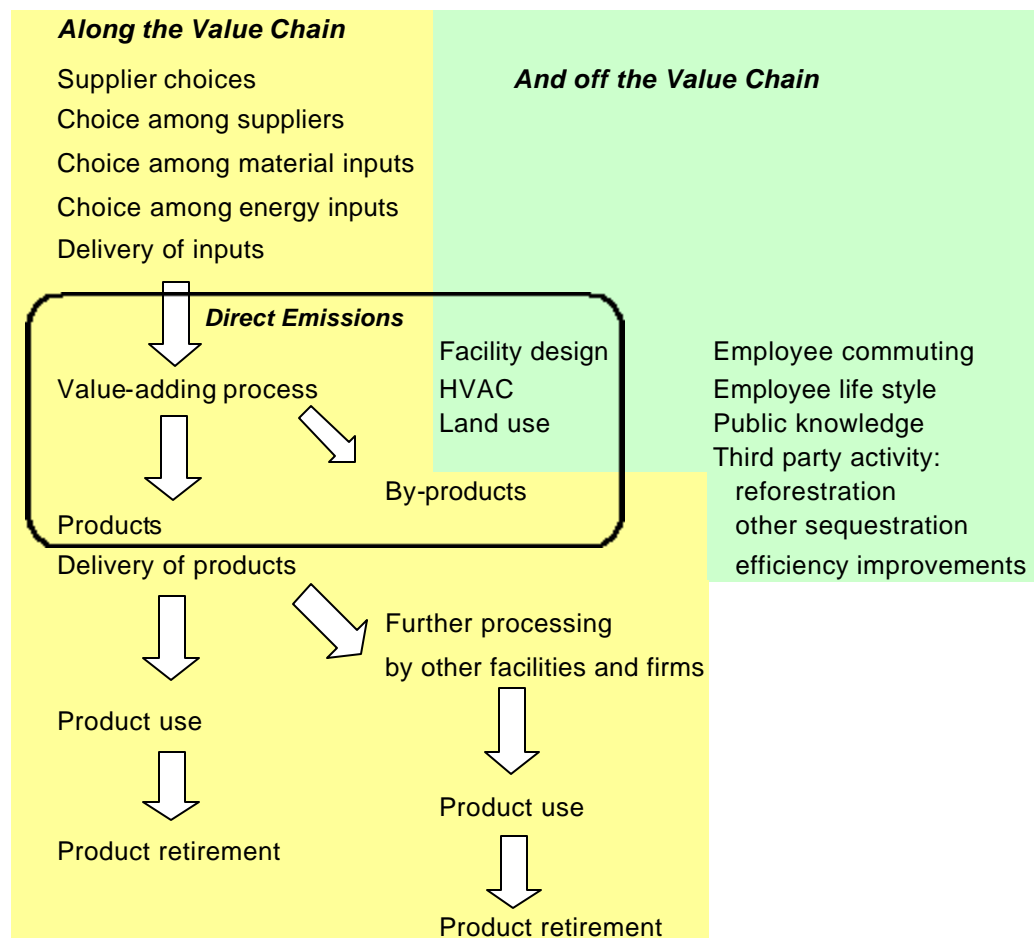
Along the Value Chain

Supplier choices

Choice among suppliers

Choice among material inputs

Choice among energy inputs

Delivery of inputs

And off the Value Chain

Direct Emissions

Value-adding process

Products

By-products

Facility design
HVAC
Land use

Employee commuting
Employee life style
Public knowledge
Third party activity:
reforestration
other sequestration
efficiency improvements

Delivery of products

Further processing by other facilities and firms

Product use

Product retirement

Product use

Product retirement